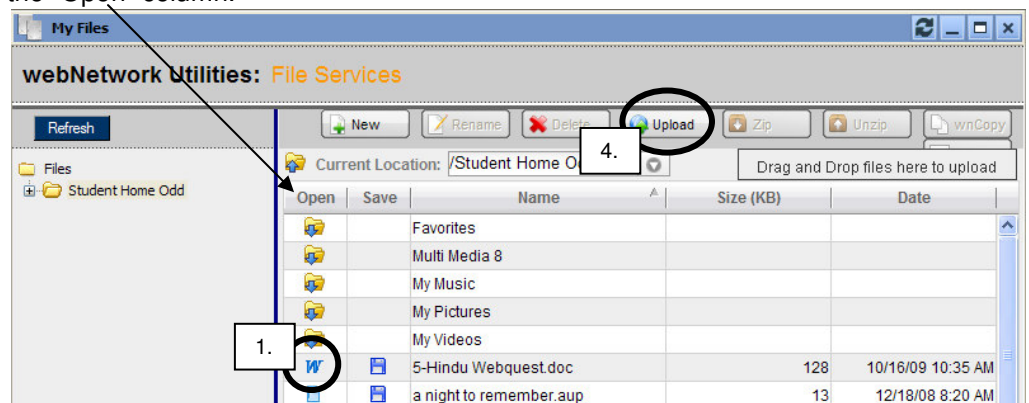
the "Open" column.

My Files

webNetwork Utilities: File Services

Refresh

Files
Student Home Odd

New Rename Delete Upload Zip Unzip wnCopy

4.

Current Location: /Student Home Od

Drag and Drop files here to upload

| Open | Save | Name | Size (KB) | Date |
|---|---|---|---|---|
| | | Favorites | | |
| | | Multi Media 8 | | |
| | | My Music | | |
| | | My Pictures | | |
| | | My Videos | | |
| | | 5-Hindu Webquest.doc | 128 | 10/16/09 10:35 AM |
| | | a night to remember.aup | 13 | 12/18/08 8:20 AM |

1.